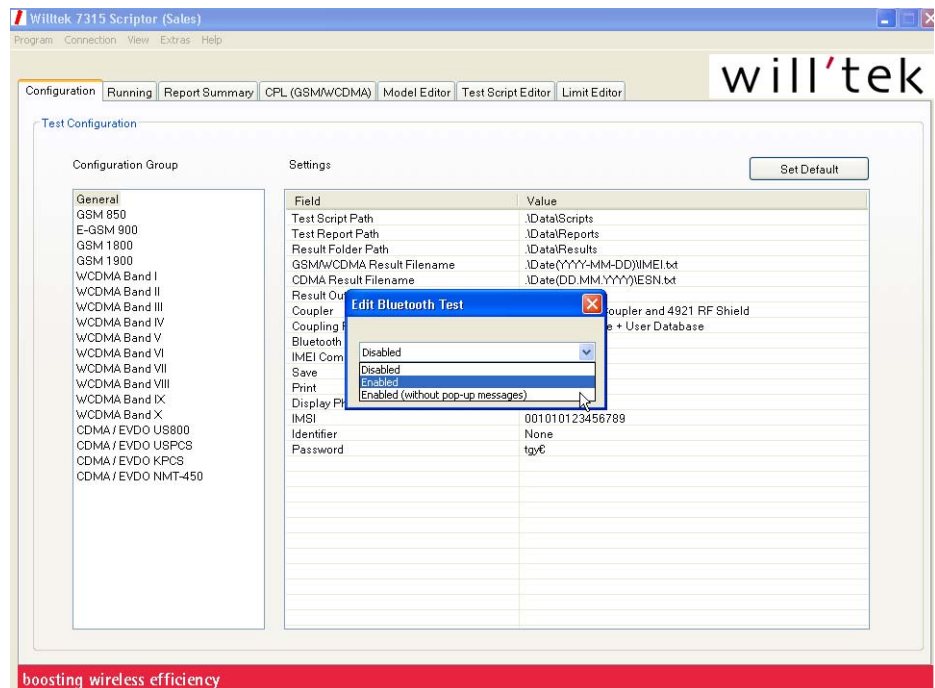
Willtek 7315 Scriptor (Sales)

Program Connection View Extras Help

will'tek

Configuration | Running | Report Summary | CPL (GSM/WCDMA) | Model Editor | Test Script Editor | Limit Editor

Test Configuration

Configuration Group

Settings

Set Default

General
GSM 850
E-GSM 900
GSM 1800
GSM 1900
WCDMA Band I
WCDMA Band II
WCDMA Band III
WCDMA Band IV
WCDMA Band V
WCDMA Band VI
WCDMA Band VII
WCDMA Band VIII
WCDMA Band IX
WCDMA Band X
CDMA / EVDO US800
CDMA / EVDO USPCS
CDMA / EVDO KPCS
CDMA / EVDO NMT-450

| Field | Value |
|---|---|
| Test Script Path | .\Data\Scripts |
| Test Report Path | .\Data\Reports |
| Result Folder Path | .\Data\Results |
| GSM/WCDMA Result Filename | .\Date(YYYY-MM-DD)\IMEI.txt |
| CDMA Result Filename | .\Date(DD.MM.YYYY)\ESN.txt |
| Result Out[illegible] | |
| Coupler | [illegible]oupler and 4921 RF Shield |
| Coupling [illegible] | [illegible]e + User Database |
| Bluetooth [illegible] | |
| IMEI Com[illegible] | |
| Save | |
| Print | |
| Display P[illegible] | |
| IMSI | 001010123456789 |
| Identifier | None |
| Password | tgy€ |

Edit Bluetooth Test

Disabled
Disabled
Enabled
Enabled (without pop-up messages)

boosting wireless efficiency